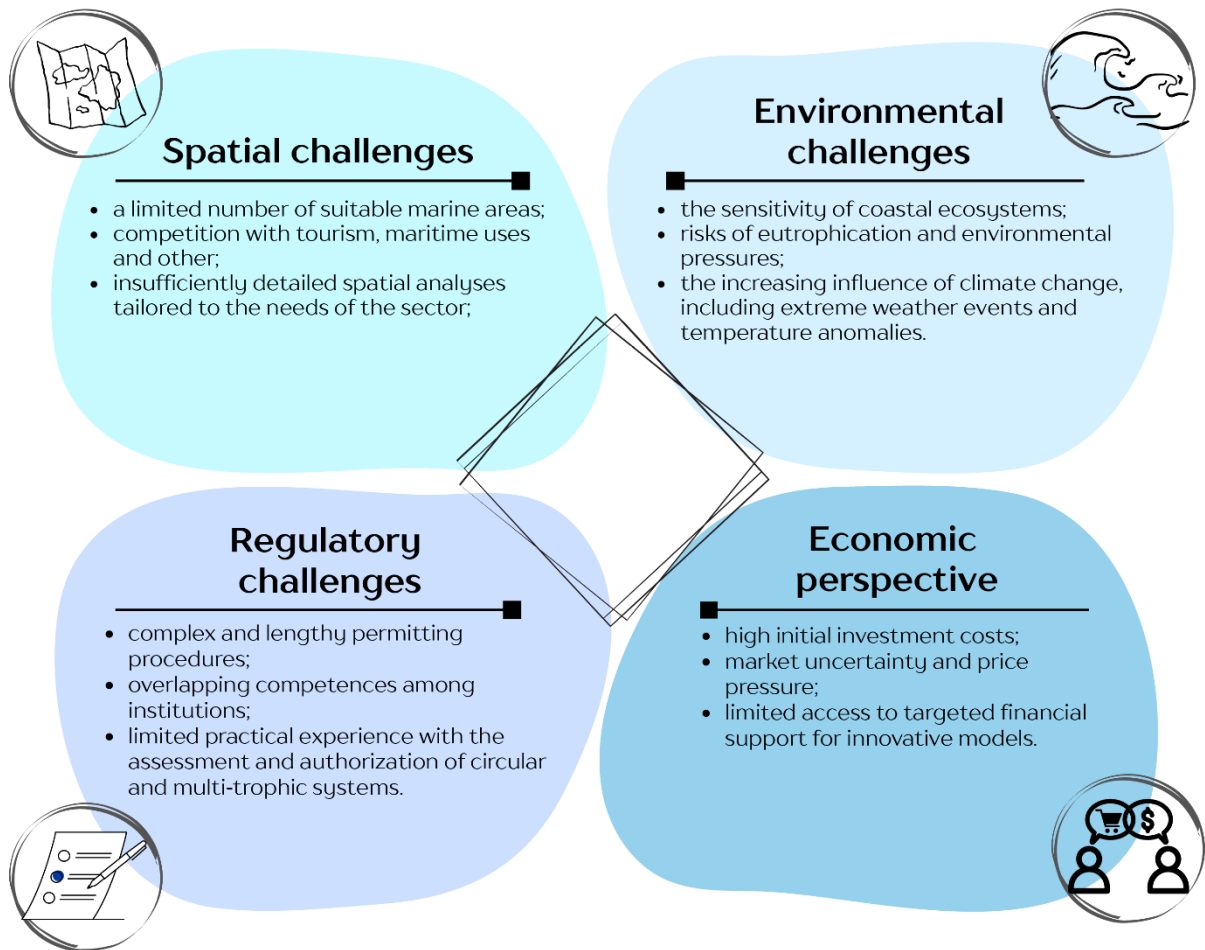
Spatial challenges

- a limited number of suitable marine areas;
- competition with tourism, maritime uses and other;
- insufficiently detailed spatial analyses tailored to the needs of the sector;

Environmental challenges

- the sensitivity of coastal ecosystems;
- risks of eutrophication and environmental pressures;
- the increasing influence of climate change, including extreme weather events and temperature anomalies.

Regulatory challenges

- complex and lengthy permitting procedures;
- overlapping competences among institutions;
- limited practical experience with the assessment and authorization of circular and multi-trophic systems.

Economic perspective

- high initial investment costs;
- market uncertainty and price pressure;
- limited access to targeted financial support for innovative models.

$